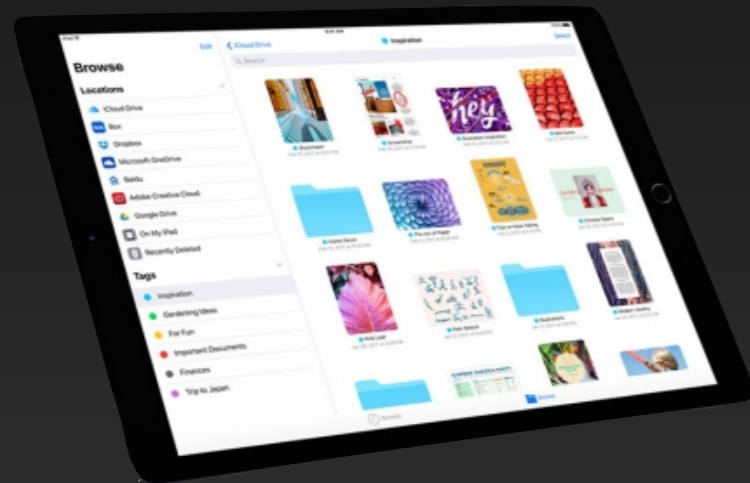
iPad

Edit

Browse

Locations

iCloud Drive

Box

Dropbox

Microsoft OneDrive

Baidu

Adobe Creative Cloud

Google Drive

On My iPad

Recently Deleted

Tags

Inspiration

Gardening Ideas

For Fun

Important Documents

Finances

Trip to Japan

iCloud Drive

Inspiration

Select

Search

hey

Recents

Browse